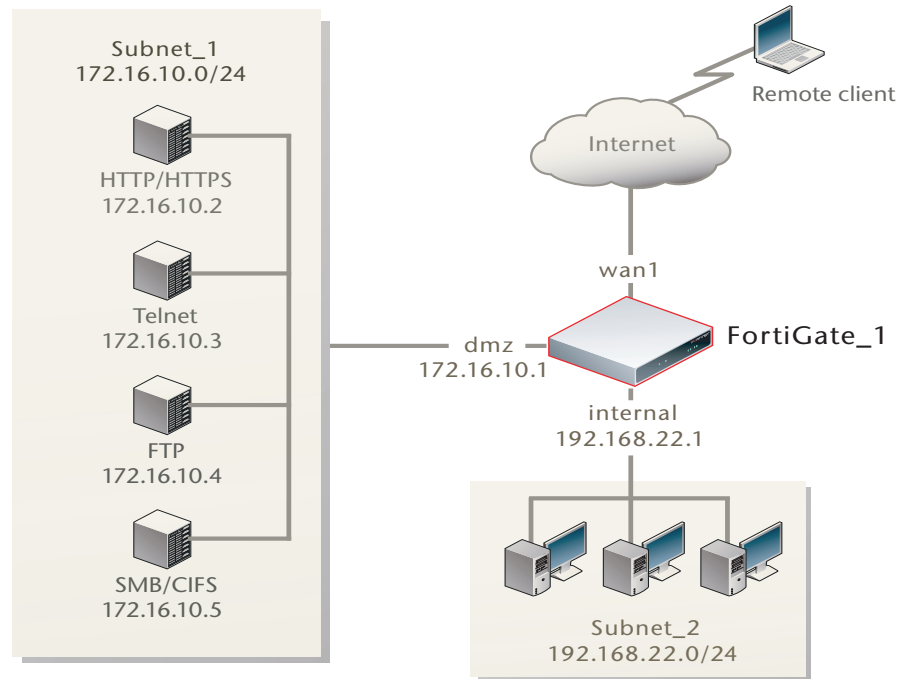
Subnet_1
172.16.10.0/24

HTTP/HTTPS
172.16.10.2

Telnet
172.16.10.3

FTP
172.16.10.4

SMB/CIFS
172.16.10.5

Remote client

Internet

wan1

dmz
172.16.10.1

FortiGate_1

internal
192.168.22.1

Subnet_2
192.168.22.0/24